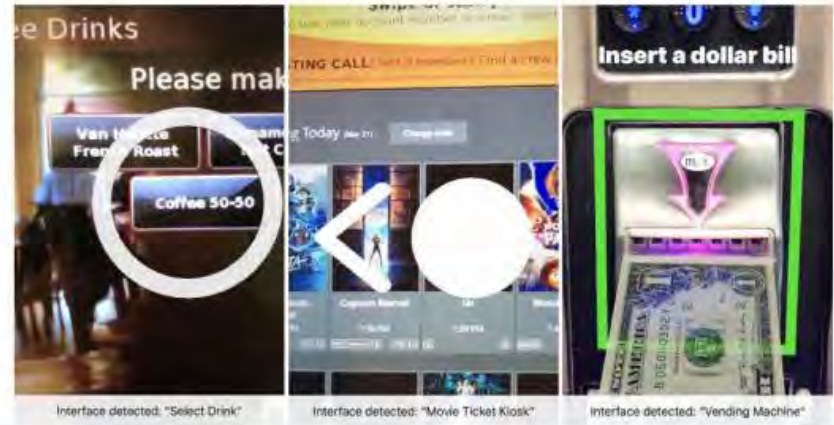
ee Drinks

Please mak

Van Houtte French Roast

Coffee 50-50

TING CALL:

g Today

Change date

Captain Marvel

Us

Insert a dollar bill

Interface detected: "Select Drink"

Interface detected: "Movie Ticket Kiosk"

Interface detected: "Vending Machine"